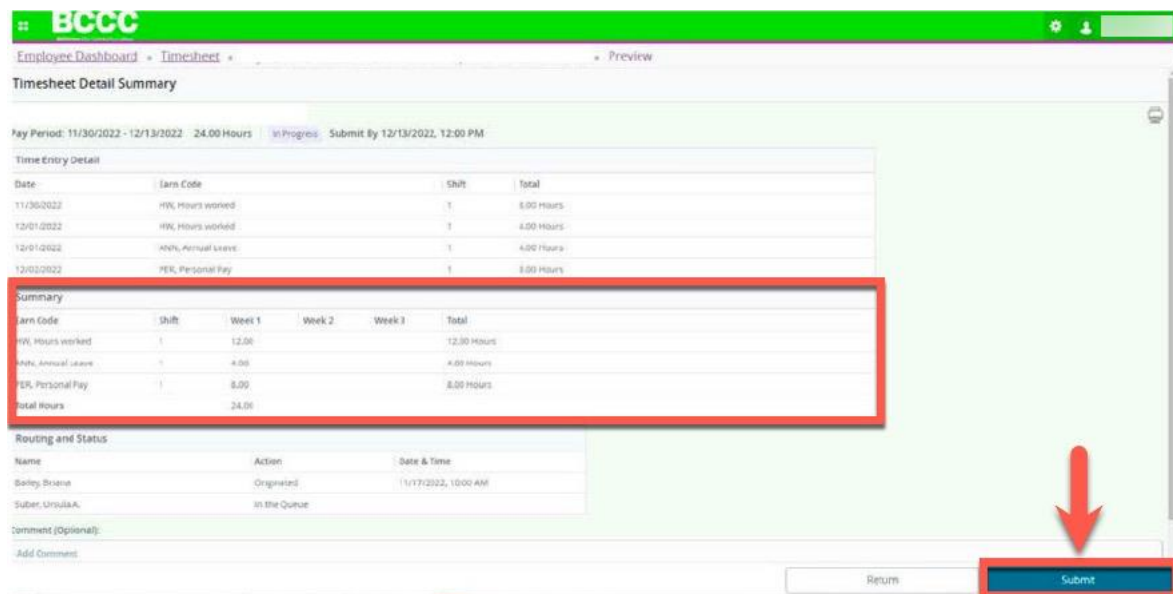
BCCC

Employee Dashboard • Timesheet • • Preview

Timesheet Detail Summary

Pay Period: 11/30/2022 - 12/13/2022 24.00 Hours In Progress Submit By 12/13/2022, 12:00 PM

Time Entry Detail

| Date | Earn Code | Shift | Total |
|---|---|---|---|
| 11/30/2022 | HW, Hours worked | 1 | 8.00 Hours |
| 12/01/2022 | HW, Hours worked | 1 | 4.00 Hours |
| 12/01/2022 | ANN, Annual Leave | 1 | 4.00 Hours |
| 12/02/2022 | PER, Personal Pay | 1 | 8.00 Hours |

Summary

| Earn Code | Shift | Week 1 | Week 2 | Week 3 | Total |
|---|---|---|---|---|---|
| HW, Hours worked | 1 | 12.00 | | | 12.00 Hours |
| ANN, Annual Leave | 1 | 4.00 | | | 4.00 Hours |
| PER, Personal Pay | 1 | 8.00 | | | 8.00 Hours |
| Total Hours | | 24.00 | | | |

Routing and Status

| Name | Action | Date & Time |
|---|---|---|
| Bailey, Briana | Originated | 11/17/2022, 10:00 AM |
| Suber, Ursula A. | In the Queue | |

Comment (Optional):

Add Comment

Return

Submit